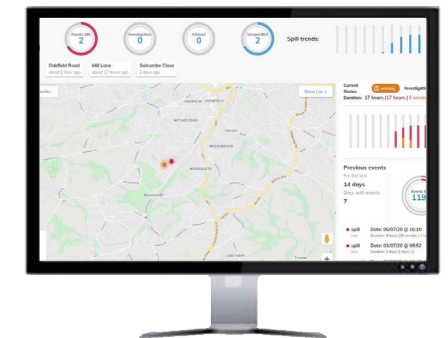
Overflow
2

Investigation
0

Closed
0

Unspecified
2

Spill trends:

Oakfield Road
about 5 hours ago

Mill Lane
about 17 hours ago

Salcombe Close
2 days ago

Show List

Current Status: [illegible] Investigation

Duration: 17 hours (17 hours) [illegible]

Previous events
For the last
14 days
Days with events
7

Events
119

spill
Date: 06/07/20 @ 10:10
Duration: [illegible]

spill
Date: 05/07/20 @ 09:52
Duration: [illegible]

spill
Date: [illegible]